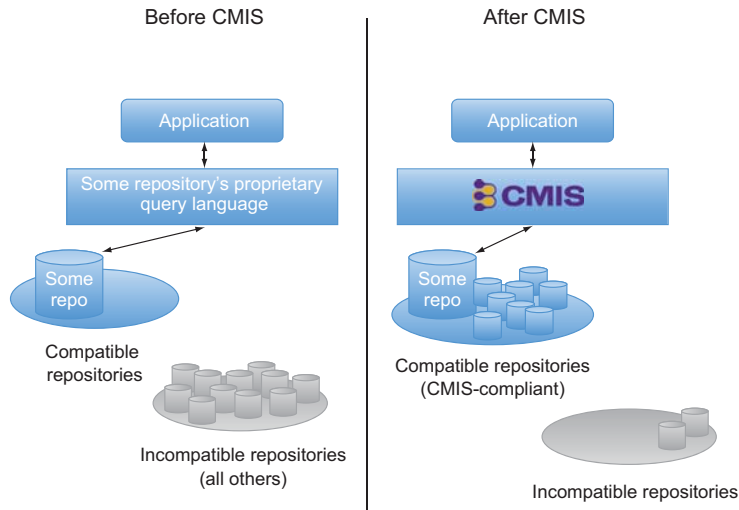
Before CMIS

Application

Some repository's proprietary query language

Some repo

Compatible repositories

Incompatible repositories (all others)

After CMIS

Application

CMIS

Some repo

Compatible repositories (CMIS-compliant)

Incompatible repositories